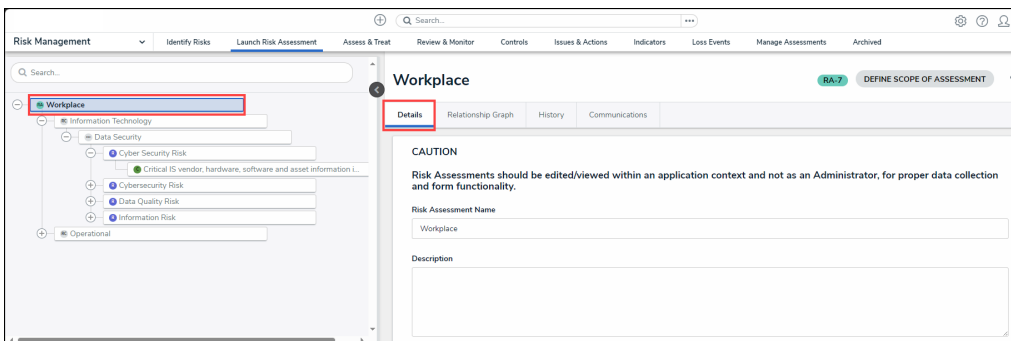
Search...

Risk Management
Identify Risks
Launch Risk Assessment
Assess & Treat
Review & Monitor
Controls
Issues & Actions
Indicators
Loss Events
Manage Assessments
Archived

Search...

Workplace
Information Technology
Data Security
Cyber Security Risk
Critical IS vendor, hardware, software and asset information i...
Cybersecurity Risk
Data Quality Risk
Information Risk
Operational

Workplace

RA-7
DEFINE SCOPE OF ASSESSMENT

Details
Relationship Graph
History
Communications

CAUTION

Risk Assessments should be edited/viewed within an application context and not as an Administrator, for proper data collection and form functionality.

Risk Assessment Name

Workplace

Description